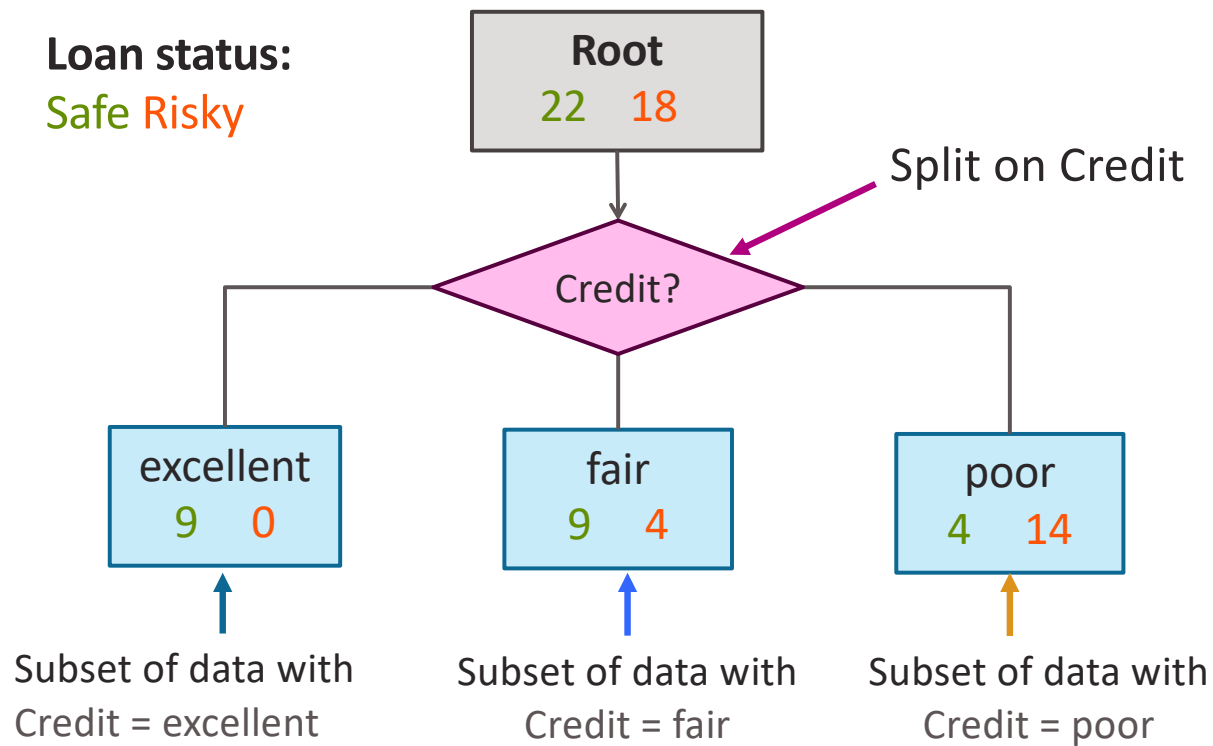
Loan status:
Safe Risky

Root
22 18

Split on Credit

Credit?

excellent
9 0

fair
9 4

poor
4 14

Subset of data with
Credit = excellent

Subset of data with
Credit = fair

Subset of data with
Credit = poor